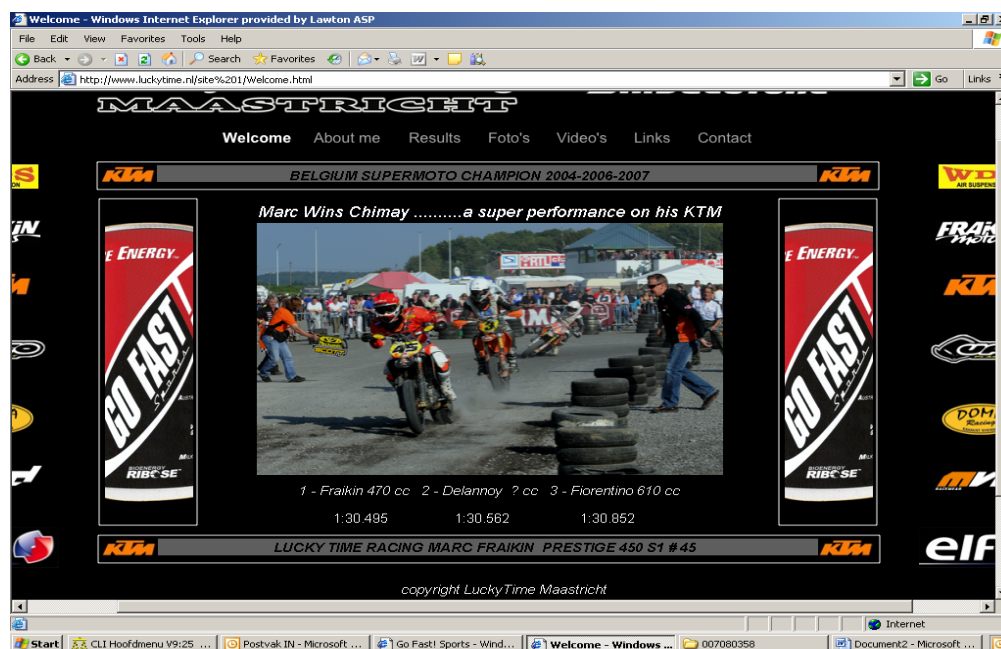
Welcome - Windows Internet Explorer provided by Lawton ASP

File Edit View Favorites Tools Help

Back Search Favorites

Address http://www.luckytime.nl/site%201/Welcome.html Go Links

MAASTRICHT

Welcome About me Results Foto's Video's Links Contact

KTM BELGIUM SUPERMOTO CHAMPION 2004-2006-2007 KTM

Marc Wins Chimay ..........a super performance on his KTM

E ENERGY GO FAST! RIBOSE

1 - Fraikin 470 cc 2 - Delannoy ? cc 3 - Fiorentino 610 cc

1:30.495 1:30.562 1:30.852

KTM LUCKY TIME RACING MARC FRAIKIN PRESTIGE 450 S1 # 45 KTM

elf

copyright LuckyTime Maastricht

Internet

Start CLI Hoofdmenu V9:25 ... Postvak IN - Microsoft ... Go Fast! Sports - Wind... Welcome - Windows ... 007080358 Document2 - Microsoft ...